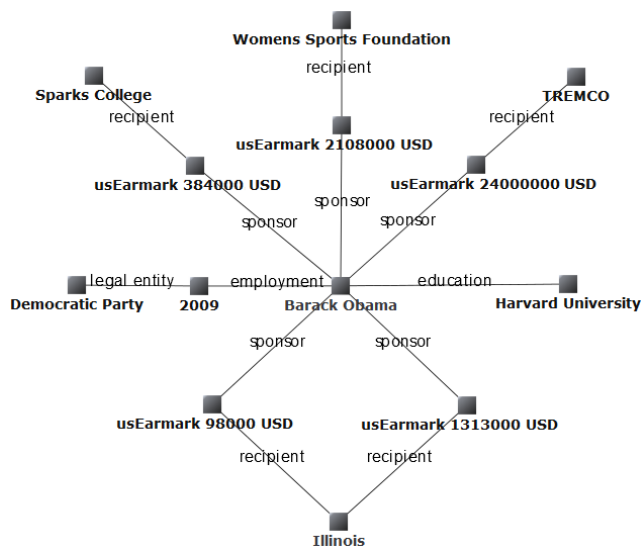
Womens Sports Foundation
recipient
Sparks College
TREMCO
recipient
recipient
usEarmark 2108000 USD
usEarmark 384000 USD
usEarmark 24000000 USD
sponsor
sponsor
sponsor
legal entity
employment
education
Democratic Party
2009
Barack Obama
Harvard University
sponsor
sponsor
usEarmark 98000 USD
usEarmark 1313000 USD
recipient
recipient
Illinois